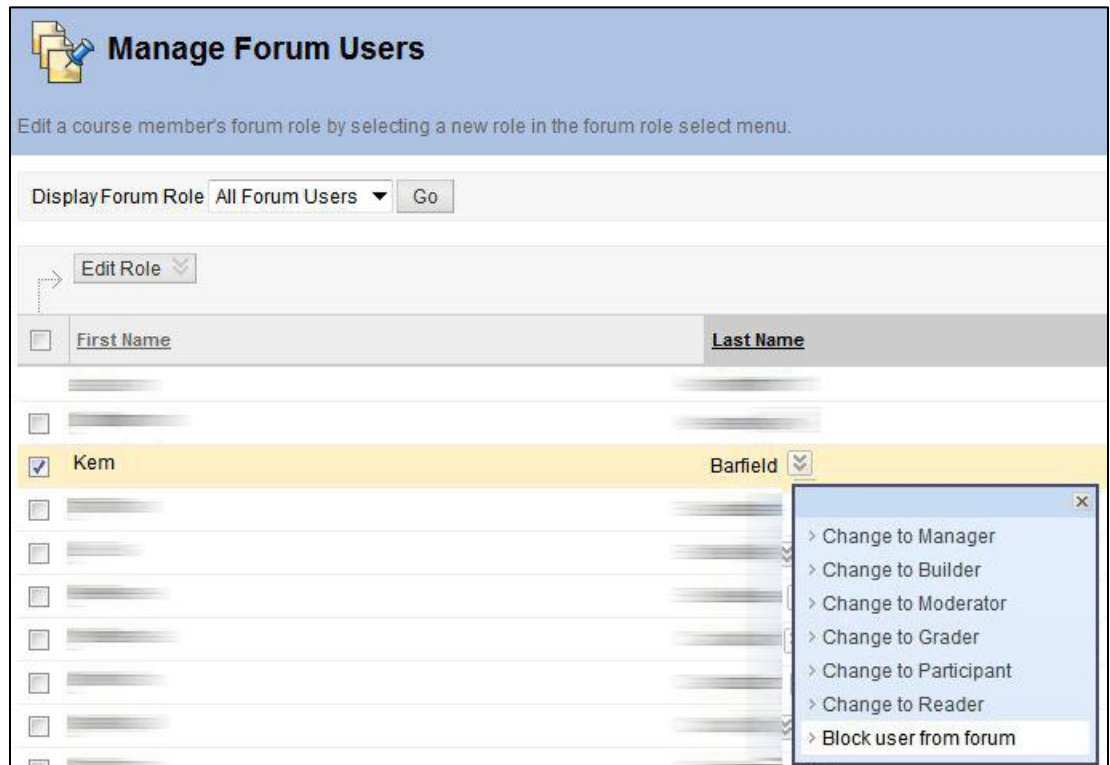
Manage Forum Users

Edit a course member's forum role by selecting a new role in the forum role select menu.

Display Forum Role All Forum Users Go

Edit Role

| | First Name | Last Name |
|---|---|---|
| | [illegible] | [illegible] |
| | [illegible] | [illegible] |
| | Kem | Barfield |
| | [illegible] | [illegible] |
| | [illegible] | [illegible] |
| | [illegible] | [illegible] |
| | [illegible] | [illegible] |
| | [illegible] | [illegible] |
| | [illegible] | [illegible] |

×
› Change to Manager
› Change to Builder
› Change to Moderator
› Change to Grader
› Change to Participant
› Change to Reader
› Block user from forum